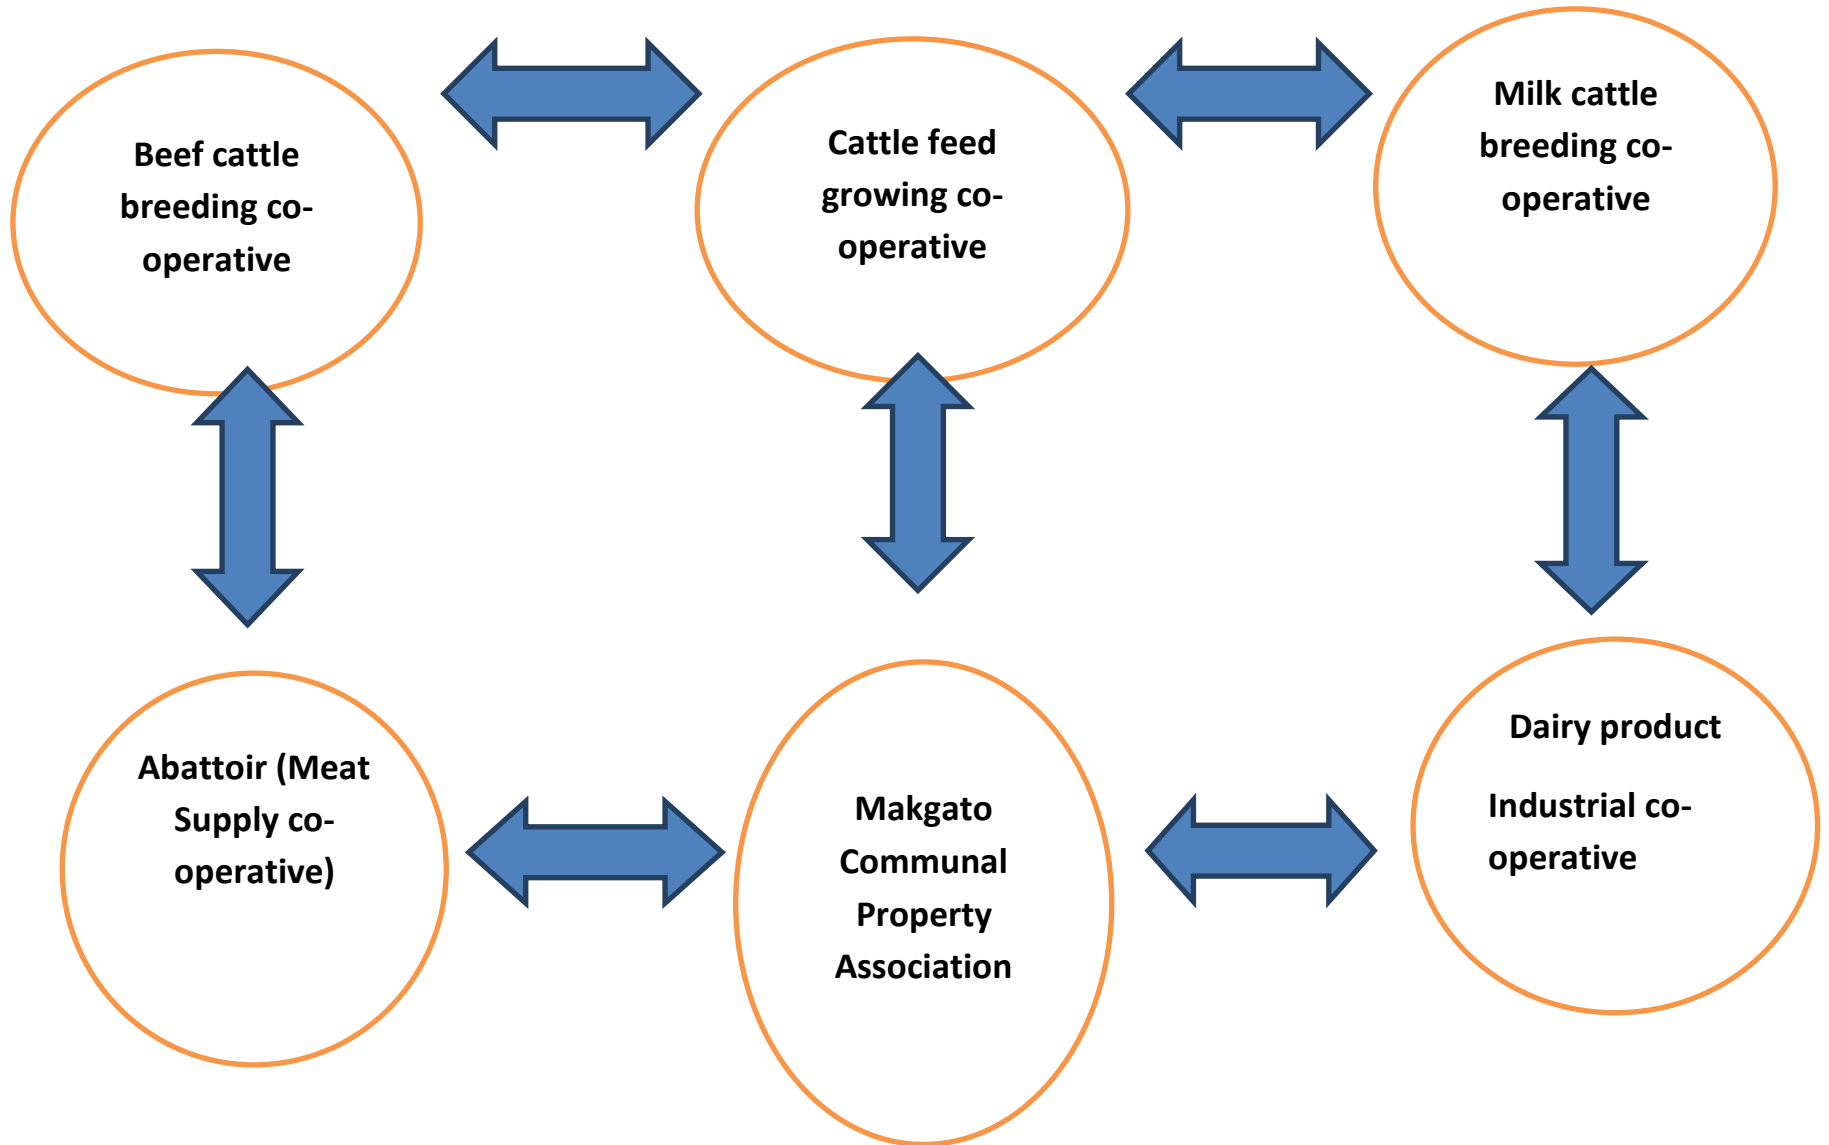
Beef cattle breeding co-operative

Cattle feed growing co-operative

Milk cattle breeding co-operative

Abattoir (Meat Supply co-operative)

Makgato Communal Property Association

Dairy product

Industrial co-operative